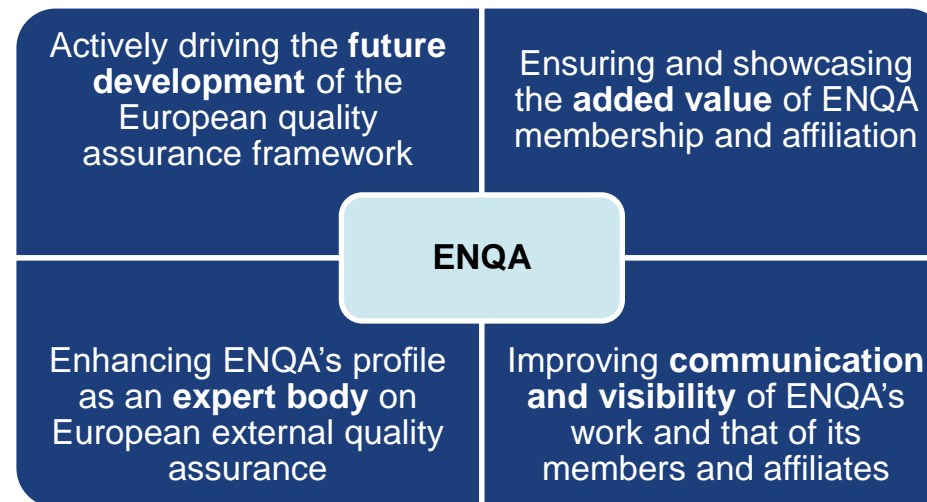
Actively driving the **future development** of the European quality assurance framework

Ensuring and showcasing the **added value** of ENQA membership and affiliation

ENQA

Enhancing ENQA's profile as an **expert body** on European external quality assurance

Improving **communication and visibility** of ENQA's work and that of its members and affiliates